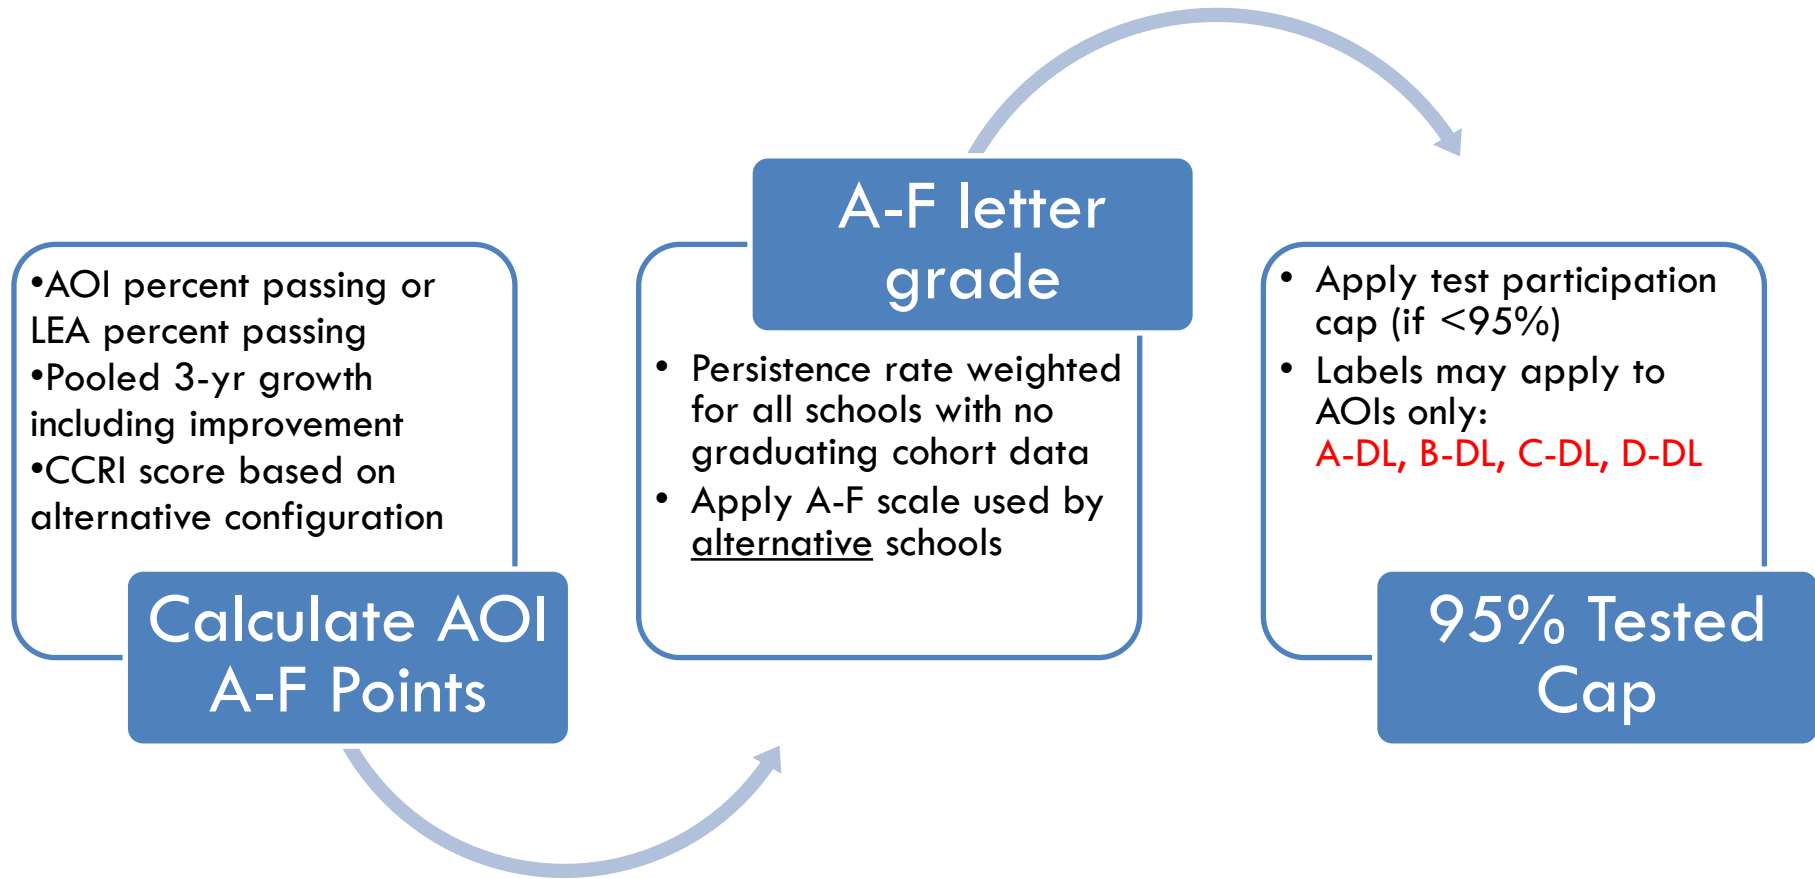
•AOI percent passing or LEA percent passing
•Pooled 3-yr growth including improvement
•CCRI score based on alternative configuration

Calculate AOI A-F Points

A-F letter grade

• Persistence rate weighted for all schools with no graduating cohort data
• Apply A-F scale used by alternative schools

• Apply test participation cap (if <95%)
• Labels may apply to AOIs only:
A-DL, B-DL, C-DL, D-DL

95% Tested Cap